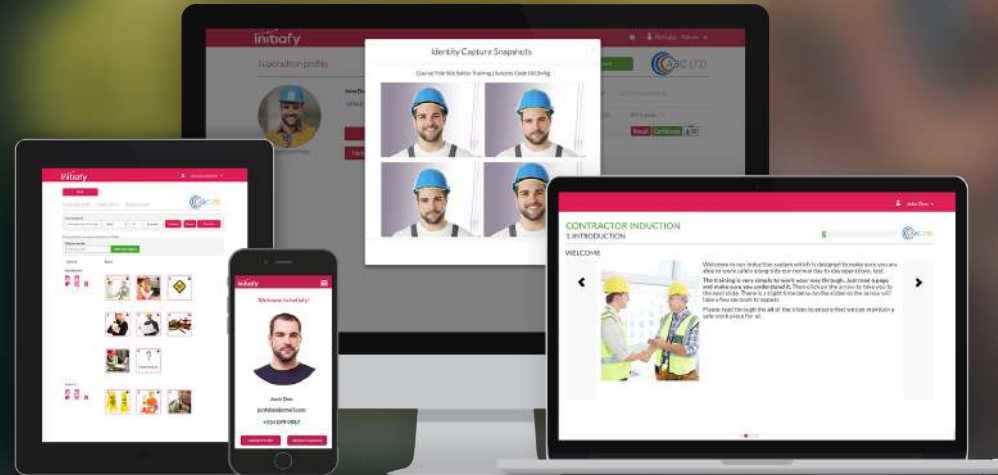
initiafy

Superadmin profile

Identity Capture Snapshots

Course Title Site Safety Training | Success Code 1X2Xv9g

ABC LTD

Result Certificate

initiafy

ABC LTD

initiafy

Welcome to Initiafy!

Jack Doe

jack@doedemail.com

+353 879 0987

John Doe

CONTRACTOR INDUCTION

1. INTRODUCTION

ABC LTD

WELCOME

Welcome to our induction system which is designed to make sure you are able to work safely alongside our normal day to day operations, fast.

The training is very simple to work your way through. Just read a page and make sure you understand it. Then click on the arrow to take you to the next slide. There is a slight time delay on the slides so the arrow will take a few seconds to appear.

Please read through the all of the slides to ensure that we can maintain a safe work place for all.